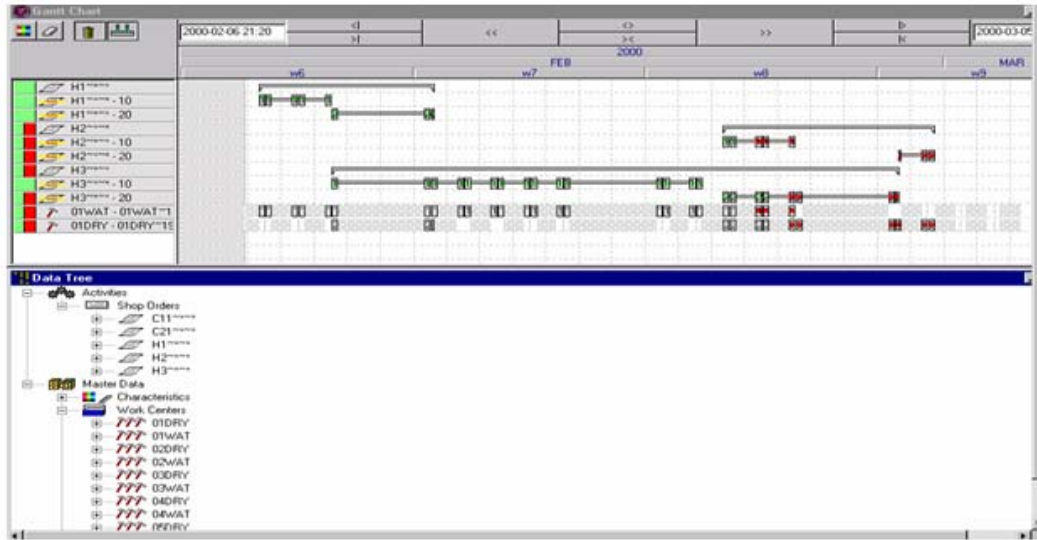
Gantt Chart

2000-02-06 21:20

<|

>|

<<

<>

><

>>

|>

|<

2000-03-05

2000

FEB

MAR

w6

w7

w8

w9

H1*****

H1***** - 10

H1***** - 20

H2*****

H2***** - 10

H2***** - 20

H3*****

H3***** - 10

H3***** - 20

01WAT - 01WAT**1

01DRY - 01DRY**1

Data Tree

Activities

Shop Orders

C11*****

C21*****

H1*****

H2*****

H3*****

Master Data

Characteristics

Work Centers

01DRY

01WAT

02DRY

02WAT

03DRY

03WAT

04DRY

04WAT

05DRY